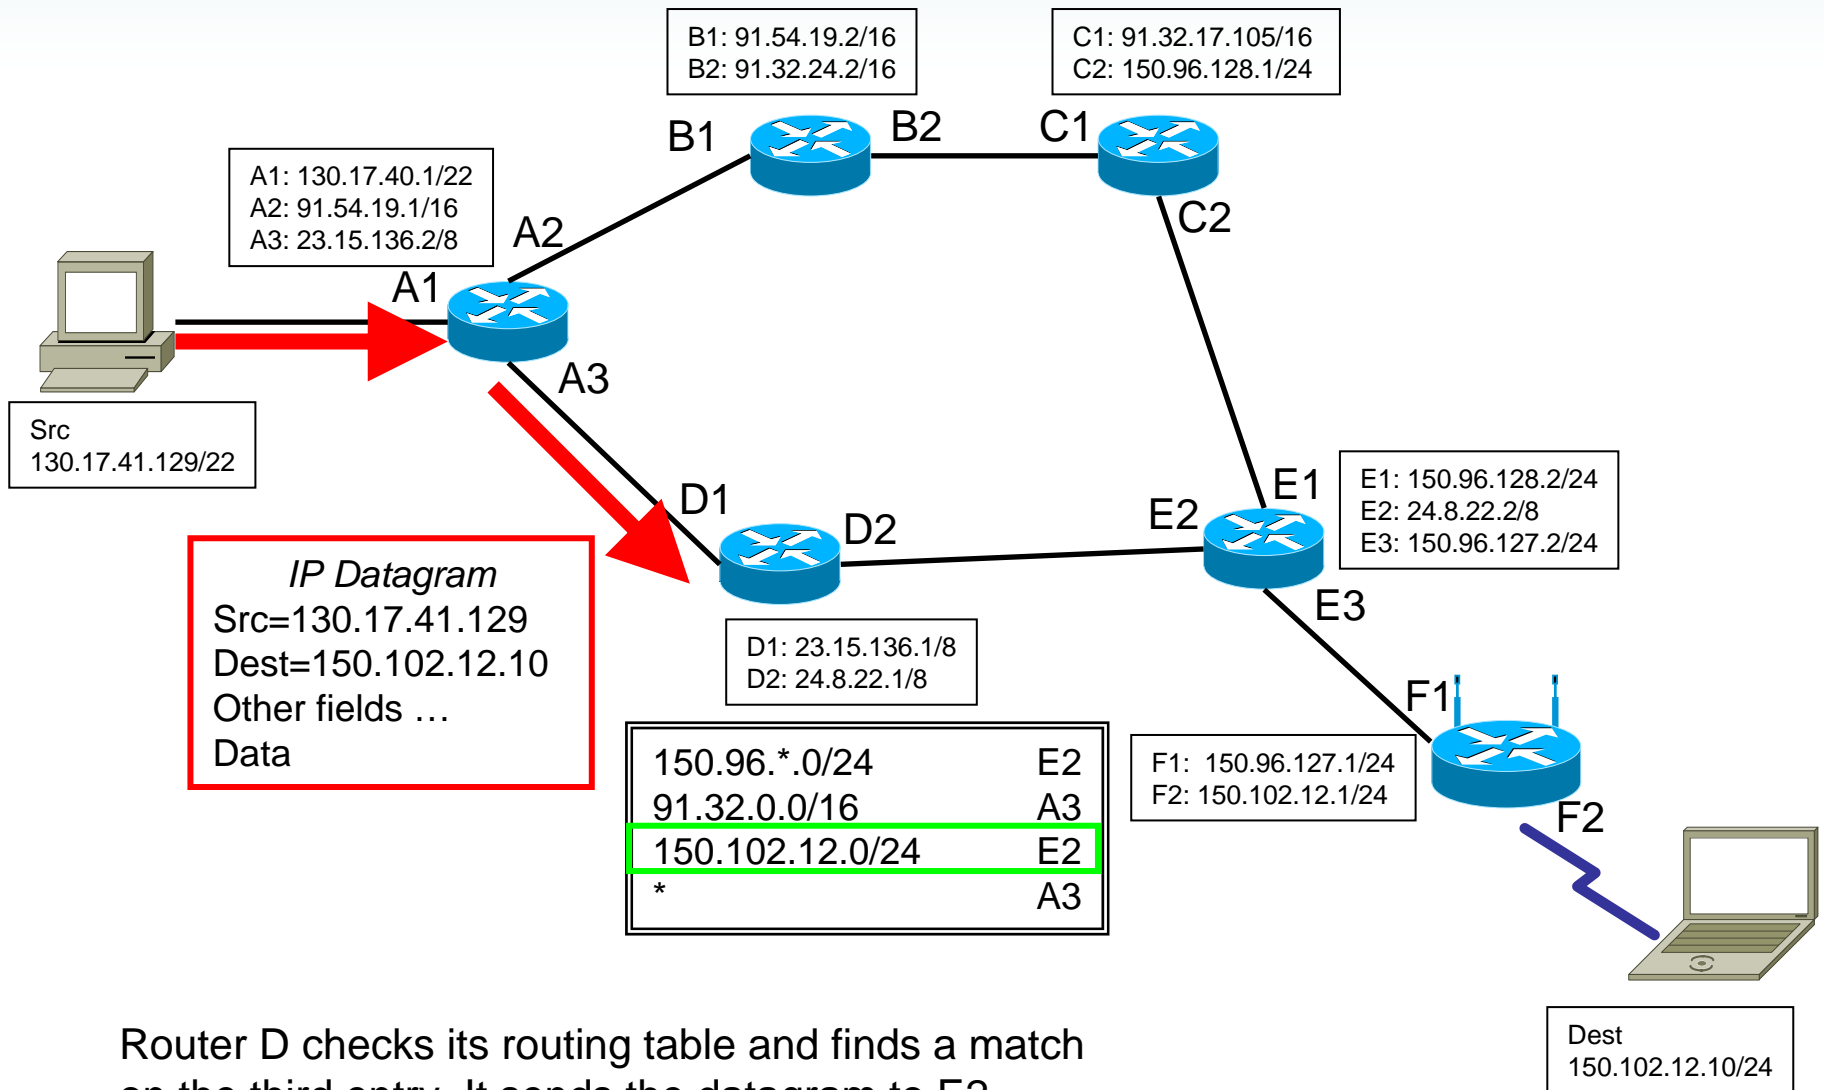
B1: 91.54.19.2/16
B2: 91.32.24.2/16

C1: 91.32.17.105/16
C2: 150.96.128.1/24

B1

B2

C1

A1: 130.17.40.1/22
A2: 91.54.19.1/16
A3: 23.15.136.2/8

A2

C2

A1

A3

Src
130.17.41.129/22

D1

E1

E1: 150.96.128.2/24
E2: 24.8.22.2/8
E3: 150.96.127.2/24

E2

D2

*IP Datagram*
Src=130.17.41.129
Dest=150.102.12.10
Other fields …
Data

E3

D1: 23.15.136.1/8
D2: 24.8.22.1/8

F1

| | |
|---|---|
| 150.96.*.0/24 | E2 |
| 91.32.0.0/16 | A3 |
| 150.102.12.0/24 | E2 |
| * | A3 |

F1: 150.96.127.1/24
F2: 150.102.12.1/24

F2

Router D checks its routing table and finds a match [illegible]

Dest
150.102.12.10/24